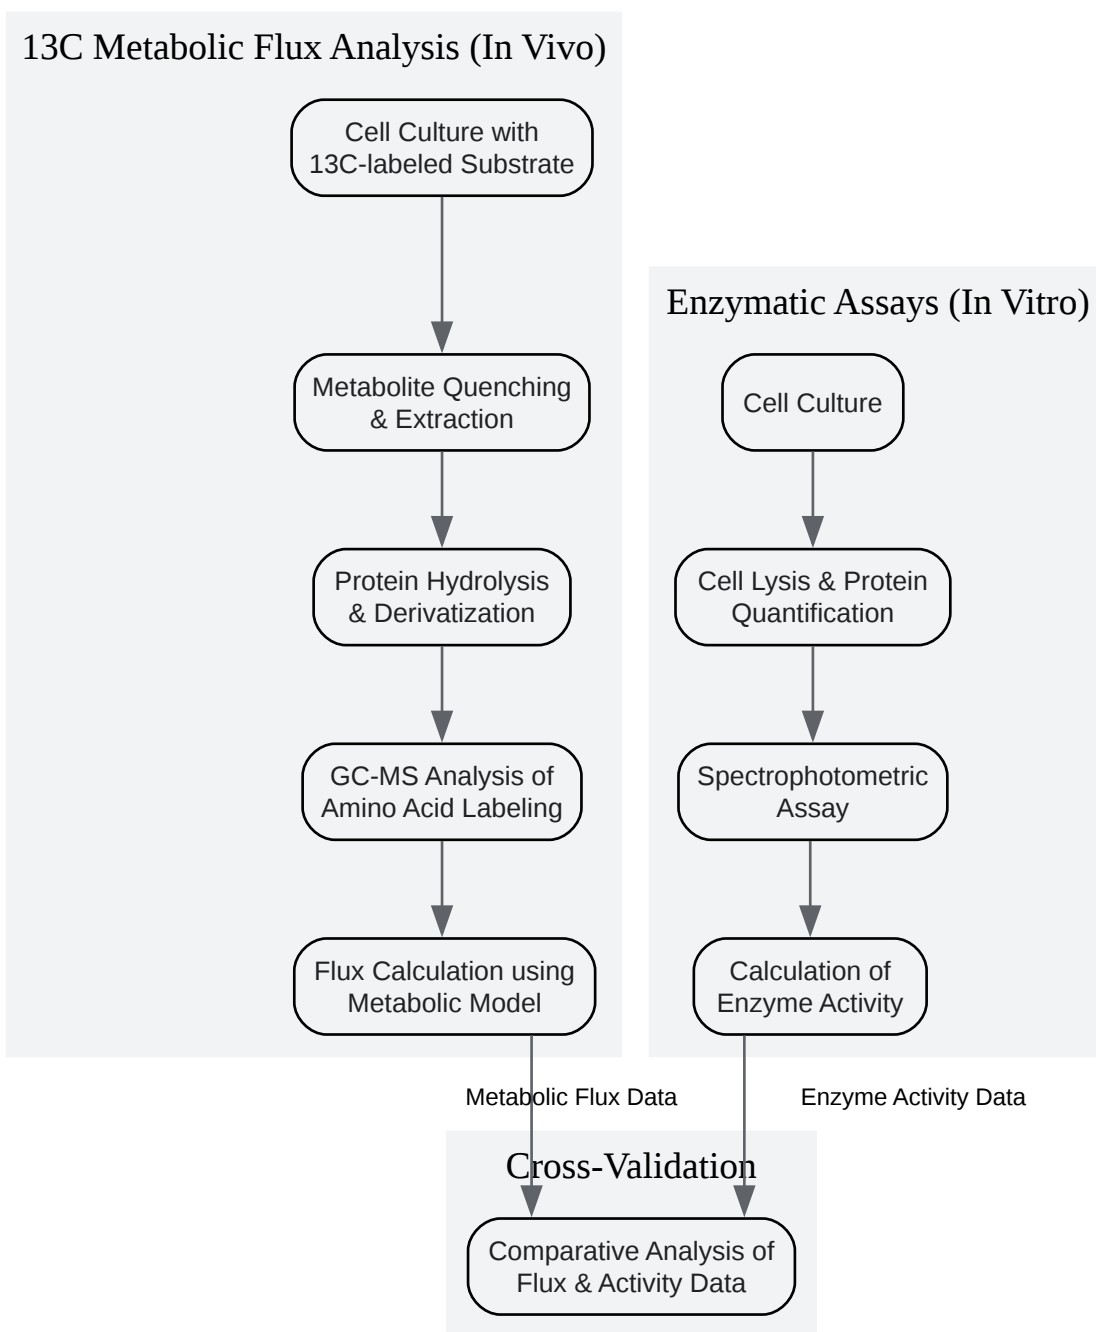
13C Metabolic Flux Analysis (In Vivo)

Cell Culture with 13C-labeled Substrate

Metabolite Quenching & Extraction

Protein Hydrolysis & Derivatization

GC-MS Analysis of Amino Acid Labeling

Flux Calculation using Metabolic Model

Enzymatic Assays (In Vitro)

Cell Culture

Cell Lysis & Protein Quantification

Spectrophotometric Assay

Calculation of Enzyme Activity

Metabolic Flux Data

Enzyme Activity Data

Cross-Validation

Comparative Analysis of Flux & Activity Data